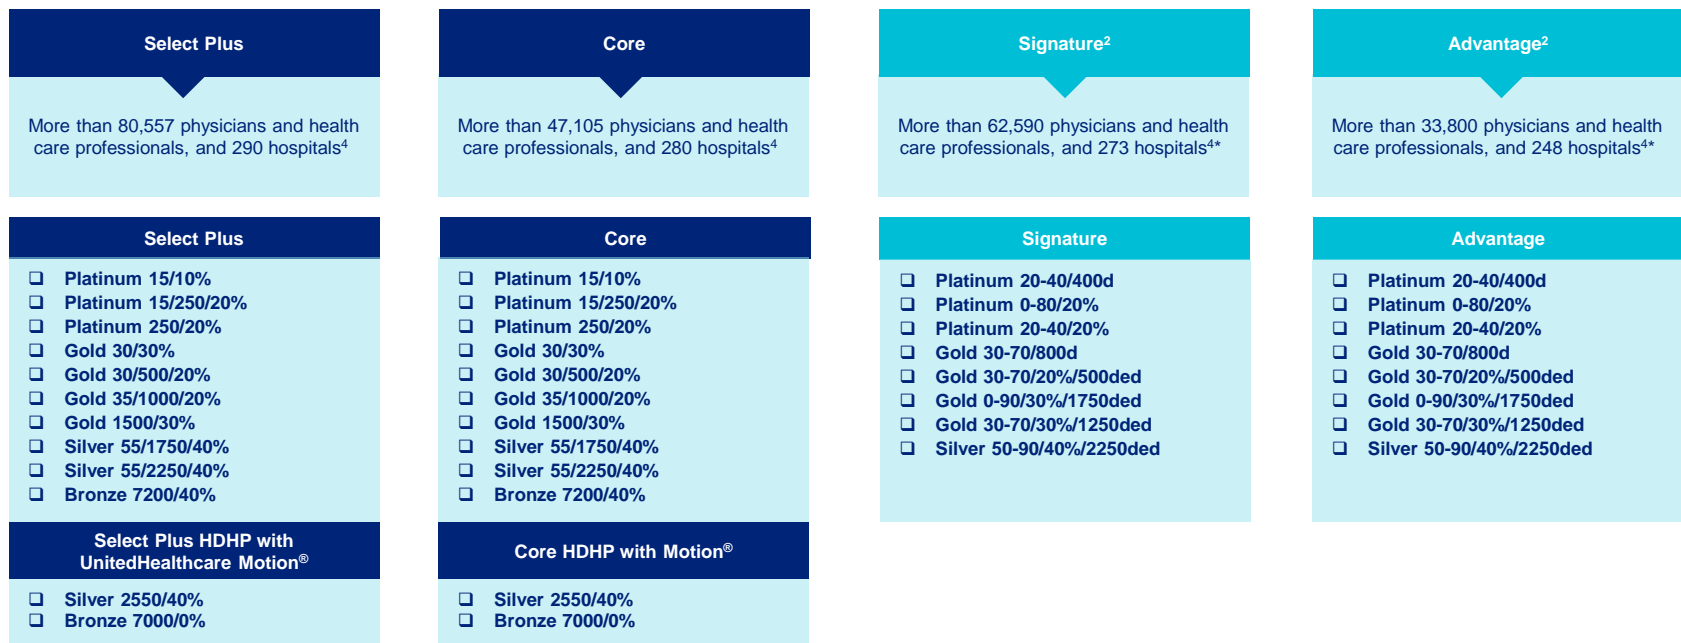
Select Plus

More than 80,557 physicians and health care professionals, and 290 hospitals$^4$

Select Plus

❑ Platinum 15/10%
❑ Platinum 15/250/20%
❑ Platinum 250/20%
❑ Gold 30/30%
❑ Gold 30/500/20%
❑ Gold 35/1000/20%
❑ Gold 1500/30%
❑ Silver 55/1750/40%
❑ Silver 55/2250/40%
❑ Bronze 7200/40%

Select Plus HDHP with UnitedHealthcare Motion®

❑ Silver 2550/40%
❑ Bronze 7000/0%

Core

More than 47,105 physicians and health care professionals, and 280 hospitals$^4$

Core

❑ Platinum 15/10%
❑ Platinum 15/250/20%
❑ Platinum 250/20%
❑ Gold 30/30%
❑ Gold 30/500/20%
❑ Gold 35/1000/20%
❑ Gold 1500/30%
❑ Silver 55/1750/40%
❑ Silver 55/2250/40%
❑ Bronze 7200/40%

Core HDHP with Motion®

❑ Silver 2550/40%
❑ Bronze 7000/0%

Signature$^2$

More than 62,590 physicians and health care professionals, and 273 hospitals$^{4*}$

Signature

❑ Platinum 20-40/400d
❑ Platinum 0-80/20%
❑ Platinum 20-40/20%
❑ Gold 30-70/800d
❑ Gold 30-70/20%/500ded
❑ Gold 0-90/30%/1750ded
❑ Gold 30-70/30%/1250ded
❑ Silver 50-90/40%/2250ded

Advantage$^2$

More than 33,800 physicians and health care professionals, and 248 hospitals$^{4*}$

Advantage

❑ Platinum 20-40/400d
❑ Platinum 0-80/20%
❑ Platinum 20-40/20%
❑ Gold 30-70/800d
❑ Gold 30-70/20%/500ded
❑ Gold 0-90/30%/1750ded
❑ Gold 30-70/30%/1250ded
❑ Silver 50-90/40%/2250ded